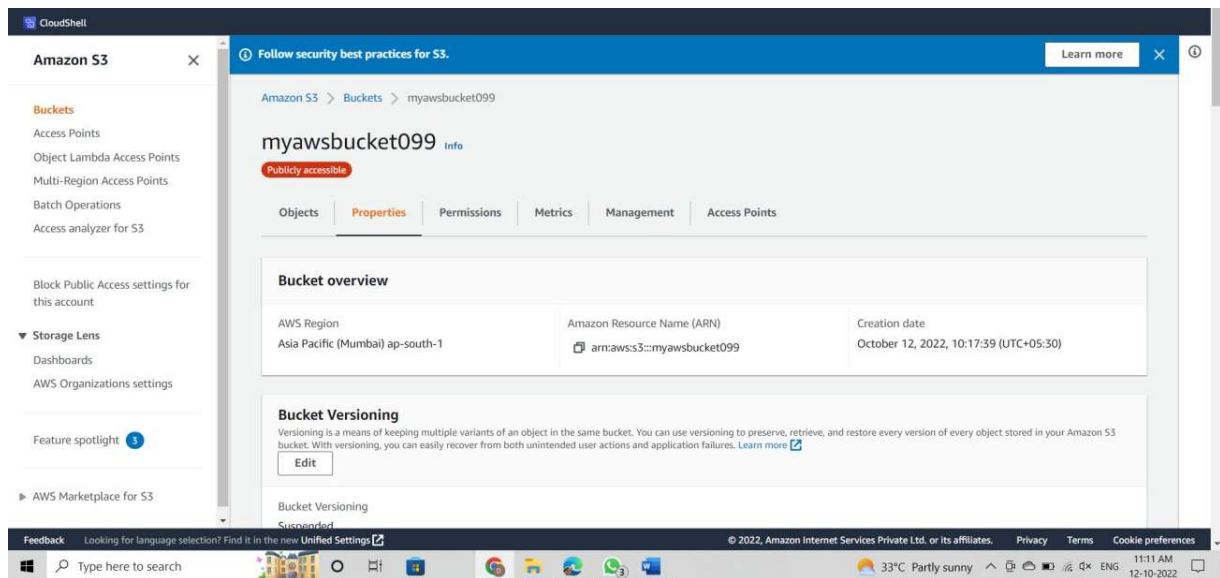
CloudShell

Amazon S3

Buckets
Access Points
Object Lambda Access Points
Multi-Region Access Points
Batch Operations
Access analyzer for S3

Block Public Access settings for this account

▼ Storage Lens
Dashboards
AWS Organizations settings

Feature spotlight 3

▶ AWS Marketplace for S3

Follow security best practices for S3.

Learn more

Amazon S3 > Buckets > myawsbucket099

myawsbucket099 Info

Publicly accessible

Objects Properties Permissions Metrics Management Access Points

Bucket overview

| AWS Region | Amazon Resource Name (ARN) | Creation date |
|---|---|---|
| Asia Pacific (Mumbai) ap-south-1 | arn:aws:s3:::myawsbucket099 | October 12, 2022, 10:17:39 (UTC+05:30) |

Bucket Versioning

Versioning is a means of keeping multiple variants of an object in the same bucket. You can use versioning to preserve, retrieve, and restore every version of every object stored in your Amazon S3 bucket. With versioning, you can easily recover from both unintended user actions and application failures. Learn more

Edit

Bucket Versioning
Suspended

Feedback Looking for language selection? Find it in the new Unified Settings

© 2022, Amazon Internet Services Private Ltd. or its affiliates. Privacy Terms Cookie preferences

Type here to search

33°C Partly sunny ENG 11:11 AM 12-10-2022